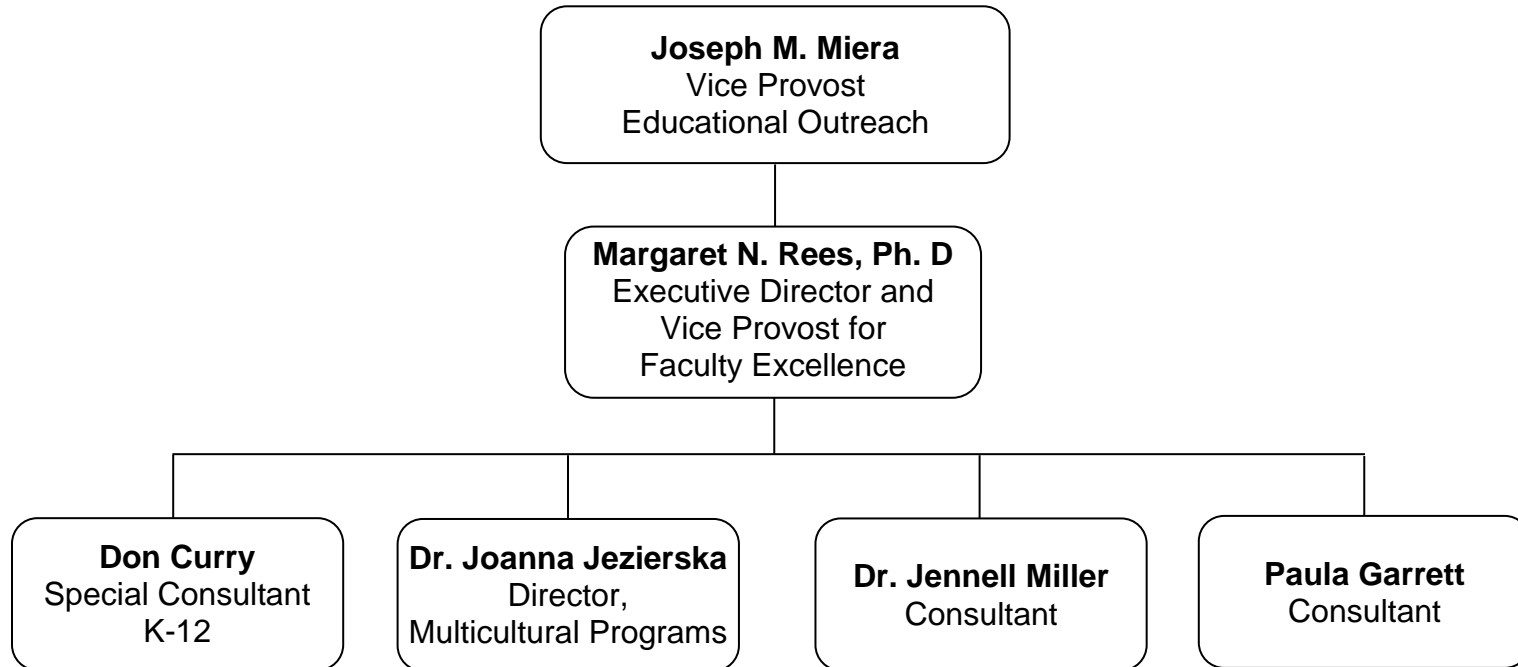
**Joseph M. Miera**
Vice Provost
Educational Outreach

**Margaret N. Rees, Ph. D**
Executive Director and
Vice Provost for
Faculty Excellence

**Don Curry**
Special Consultant
K-12

**Dr. Joanna Jezierska**
Director,
Multicultural Programs

**Dr. Jennell Miller**
Consultant

**Paula Garrett**
Consultant